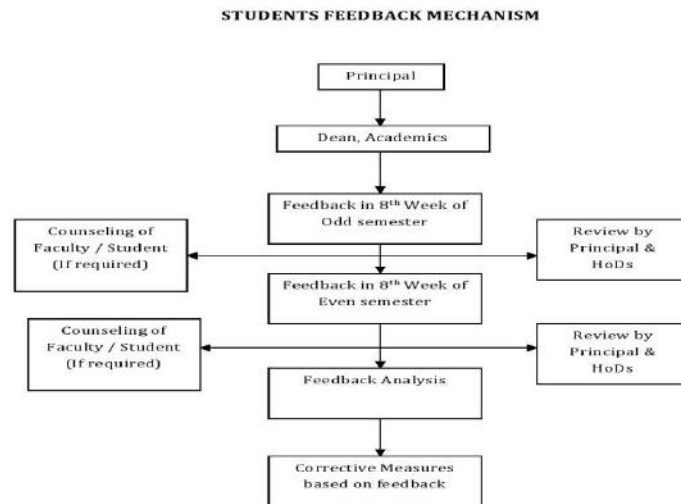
STUDENTS FEEDBACK MECHANISM

Principal

Dean, Academics

Feedback in $8^{th}$ Week of Odd semester

Counseling of Faculty / Student (If required)

Review by Principal & HoDs

Feedback in $8^{th}$ Week of Even semester

Counseling of Faculty / Student (If required)

Review by Principal & HoDs

Feedback Analysis

Corrective Measures based on feedback